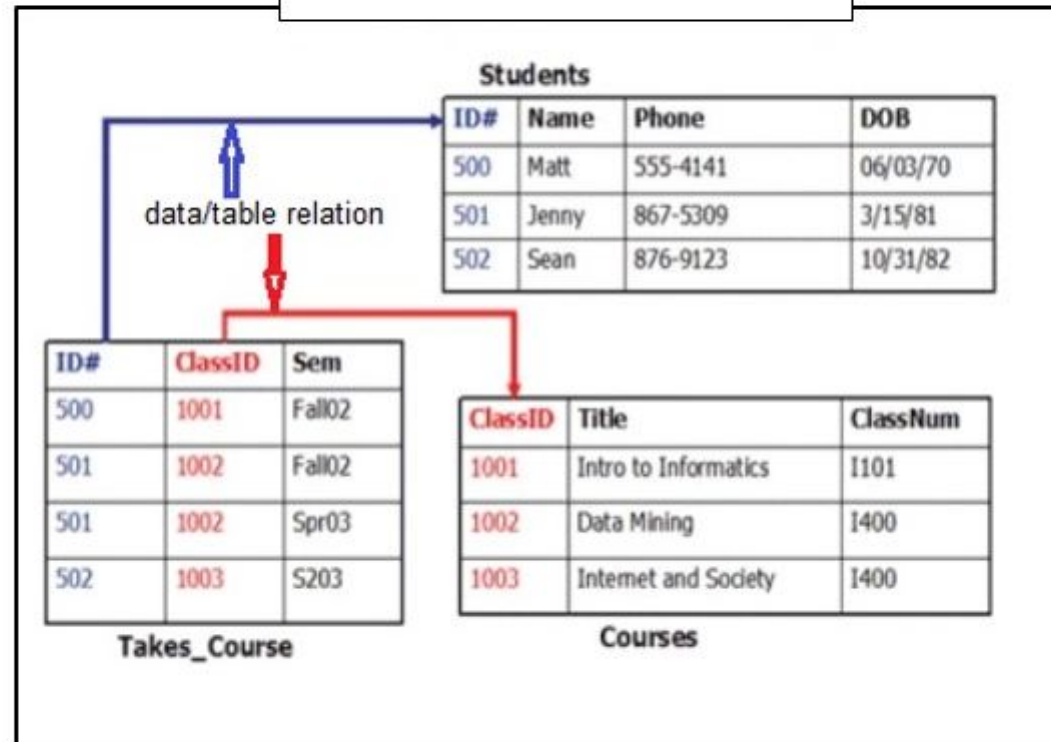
Students

| ID# | Name | Phone | DOB |
|---|---|---|---|
| 500 | Matt | 555-4141 | 06/03/70 |
| 501 | Jenny | 867-5309 | 3/15/81 |
| 502 | Sean | 876-9123 | 10/31/82 |

data/table relation

| ID# | ClassID | Sem |
|---|---|---|
| 500 | 1001 | Fall02 |
| 501 | 1002 | Fall02 |
| 501 | 1002 | Spr03 |
| 502 | 1003 | S203 |

Takes_Course

| ClassID | Title | ClassNum |
|---|---|---|
| 1001 | Intro to Informatics | I101 |
| 1002 | Data Mining | I400 |
| 1003 | Internet and Society | I400 |

Courses